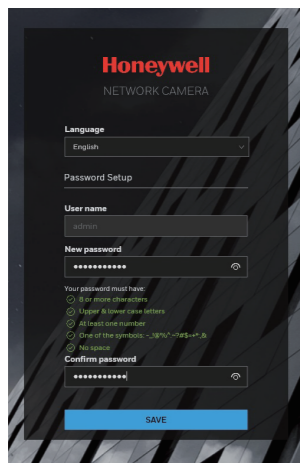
Honeywell
NETWORK CAMERA

Language
English

Password Setup

User name
admin

New password
••••••••••••

Your password must have:
8 or more characters
Upper & lower case letters
At least one number
One of the symbols: ~_!@%^-?#$=+*,&
No space

Confirm password
••••••••••••

SAVE